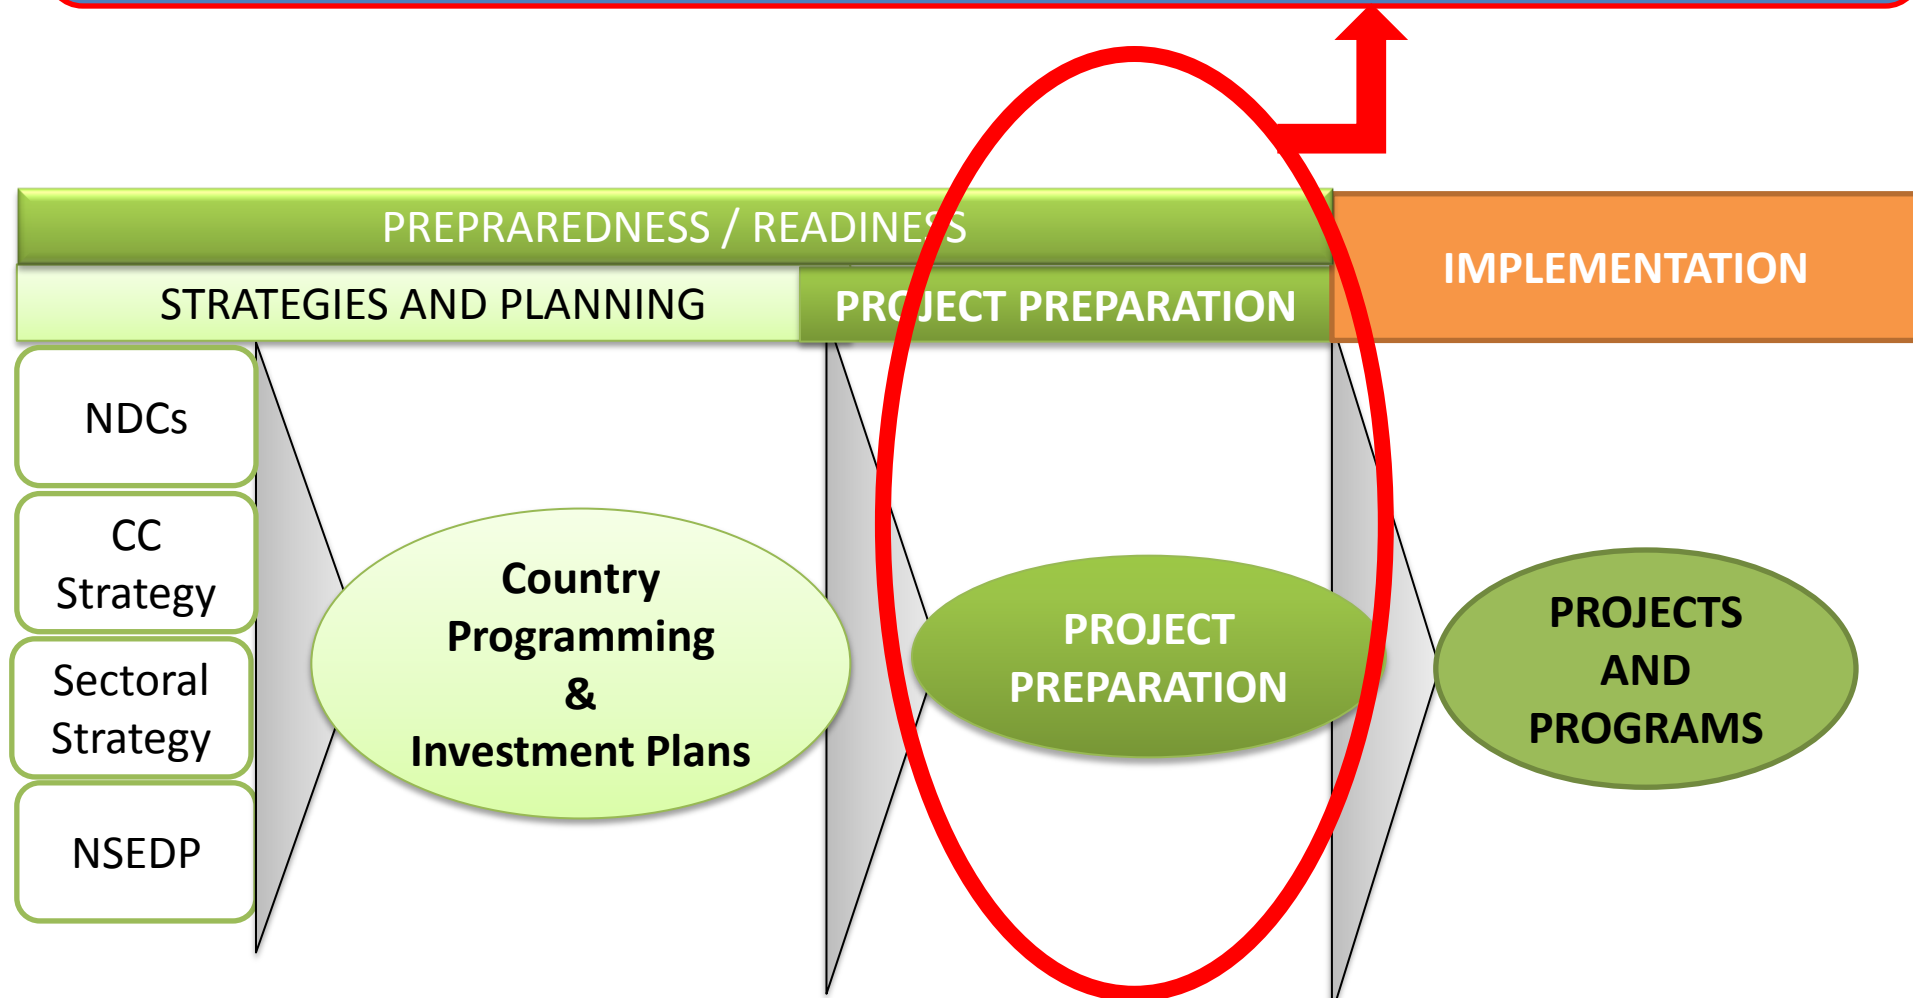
PREPRAREDNESS / READINESS

IMPLEMENTATION

STRATEGIES AND PLANNING

PROJECT PREPARATION

NDCs

CC Strategy

Sectoral Strategy

NSEDP

Country Programming & Investment Plans

PROJECT PREPARATION

PROJECTS AND PROGRAMS